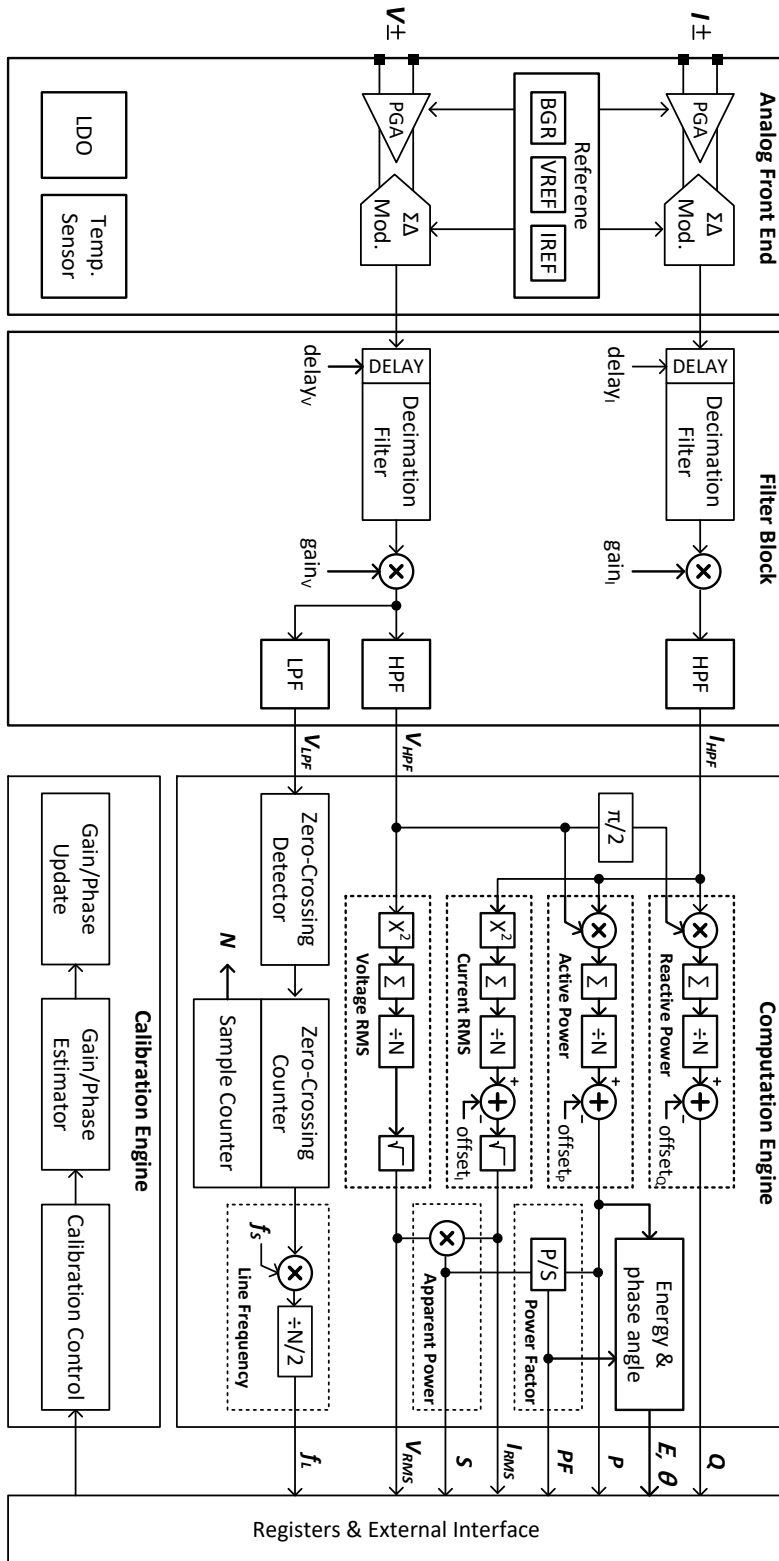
Analog Front End

$V\pm$

$I\pm$

LDO

Temp. Sensor

PGA

PGA

$\Sigma\Delta$ Mod.

$\Sigma\Delta$ Mod.

Referene

BGR

VREF

IREF

Filter Block

$delay_V$

$delay_I$

DELAY

DELAY

Decimation Filter

Decimation Filter

$gain_V$

$gain_I$

LPF

HPF

HPF

$V_{LPF}$

$V_{HPF}$

$I_{HPF}$

Computation Engine

$\pi/2$

Reactive Power

$\Sigma$

÷N

$offset_Q$

Active Power

$\Sigma$

÷N

$offset_P$

Current RMS

$X^2$

$\Sigma$

÷N

$offset_I$

$\sqrt{}$

Voltage RMS

$X^2$

$\Sigma$

÷N

$\sqrt{}$

Energy & phase angle

P/S

Power Factor

Apparent Power

Zero-Crossing Detector

Zero-Crossing Counter

Sample Counter

$N$

$f_S$

÷N/2

Line Frequency

Calibration Engine

Gain/Phase Update

Gain/Phase Estimator

Calibration Control

$Q$

$E, \theta$

$P$

$PF$

$I_{RMS}$

$S$

$V_{RMS}$

$f_L$

Registers & External Interface